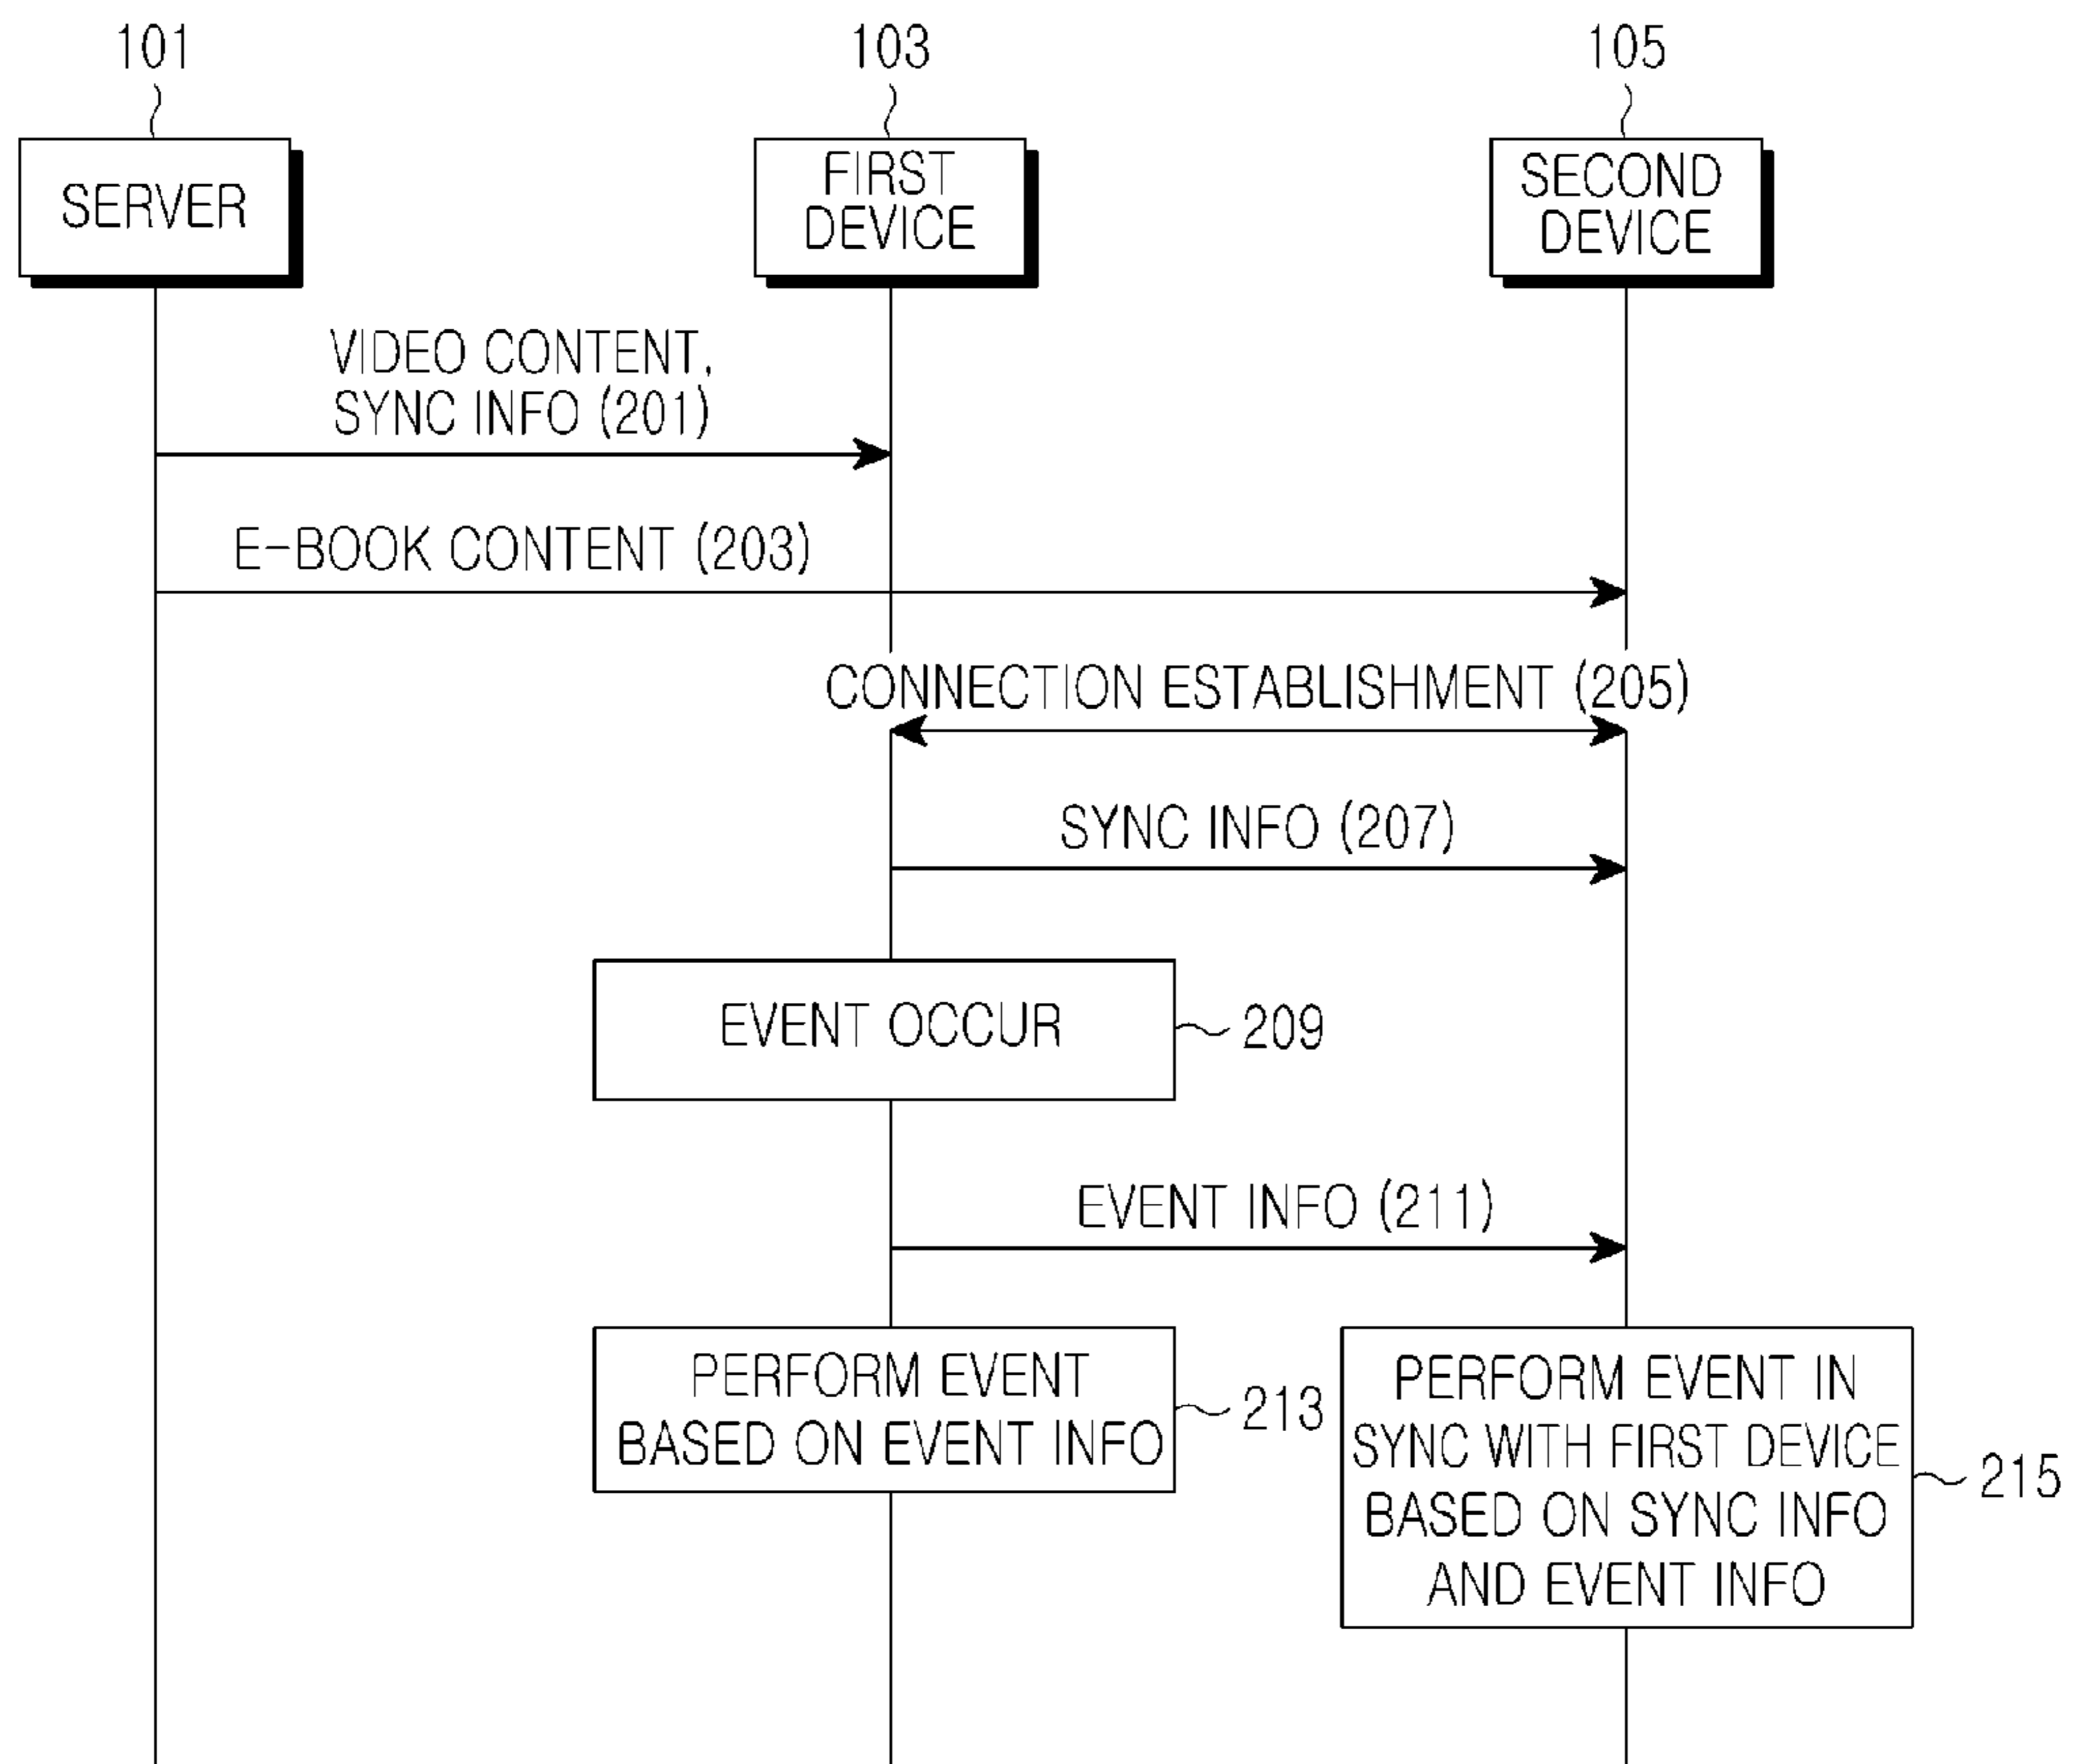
101

SERVER

103

FIRST DEVICE

105

SECOND DEVICE

VIDEO CONTENT, SYNC INFO (201)

E-BOOK CONTENT (203)

CONNECTION ESTABLISHMENT (205)

SYNC INFO (207)

EVENT OCCUR

209

EVENT INFO (211)

PERFORM EVENT BASED ON EVENT INFO

213

PERFORM EVENT IN SYNC WITH FIRST DEVICE BASED ON SYNC INFO AND EVENT INFO

215